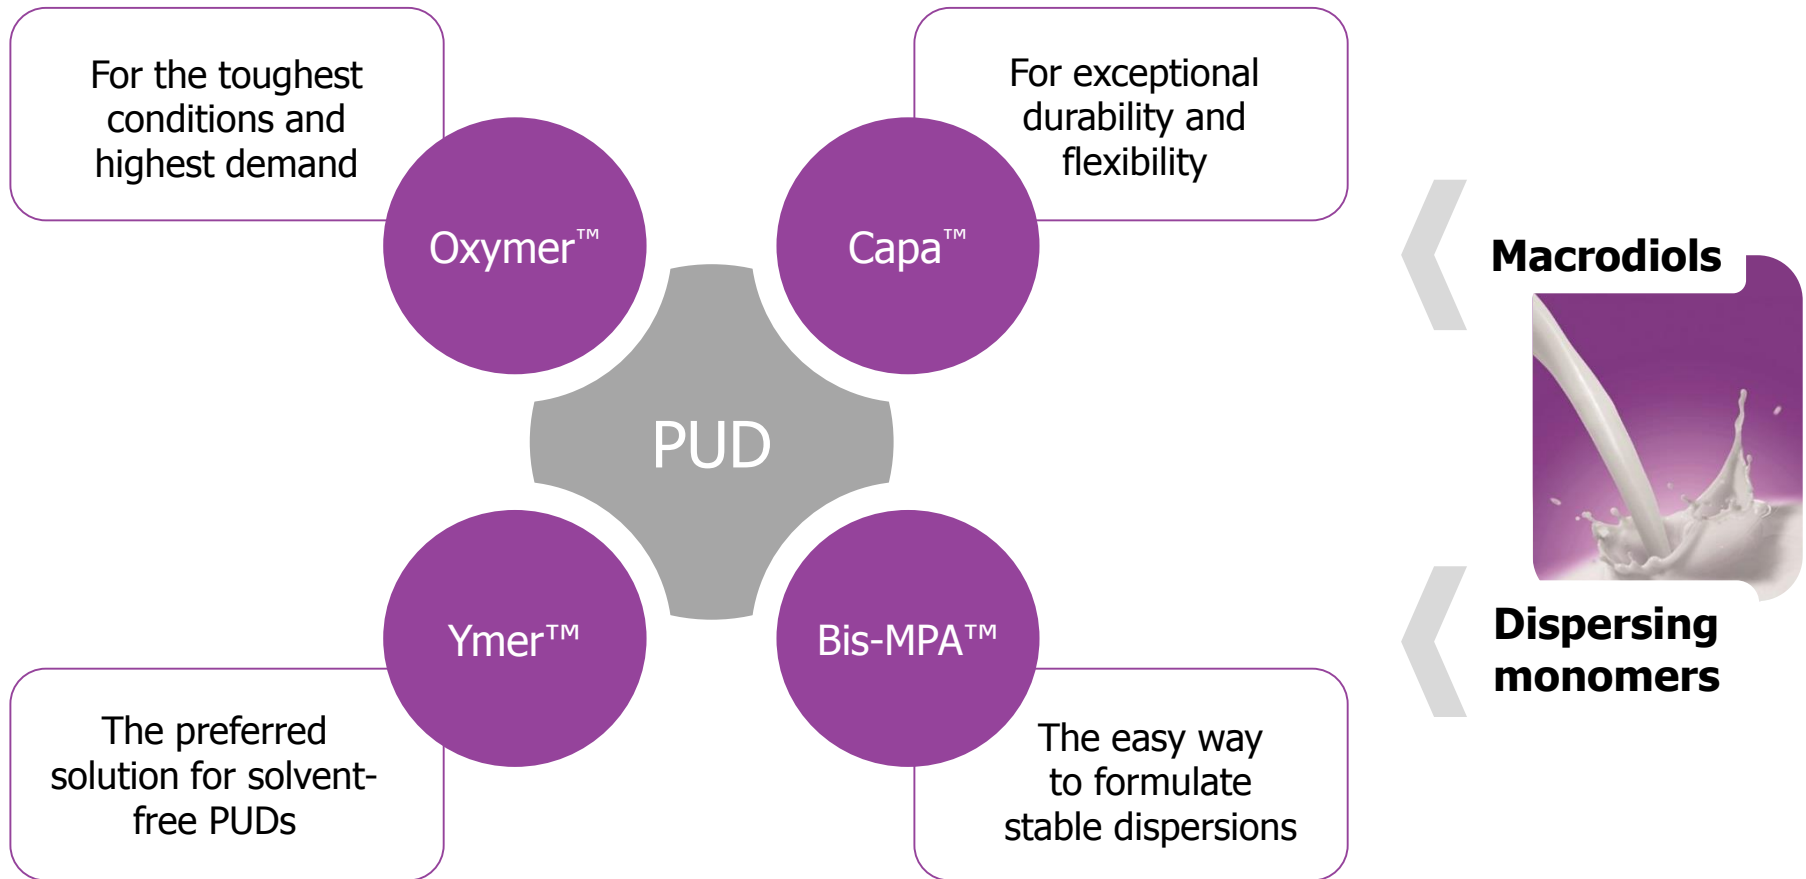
For the toughest conditions and highest demand

For exceptional durability and flexibility

Oxymer™

Capa™

PUD

Ymer™

Bis-MPA™

The preferred solution for solvent-free PUDs

The easy way to formulate stable dispersions

Macrodiols

Dispersing monomers